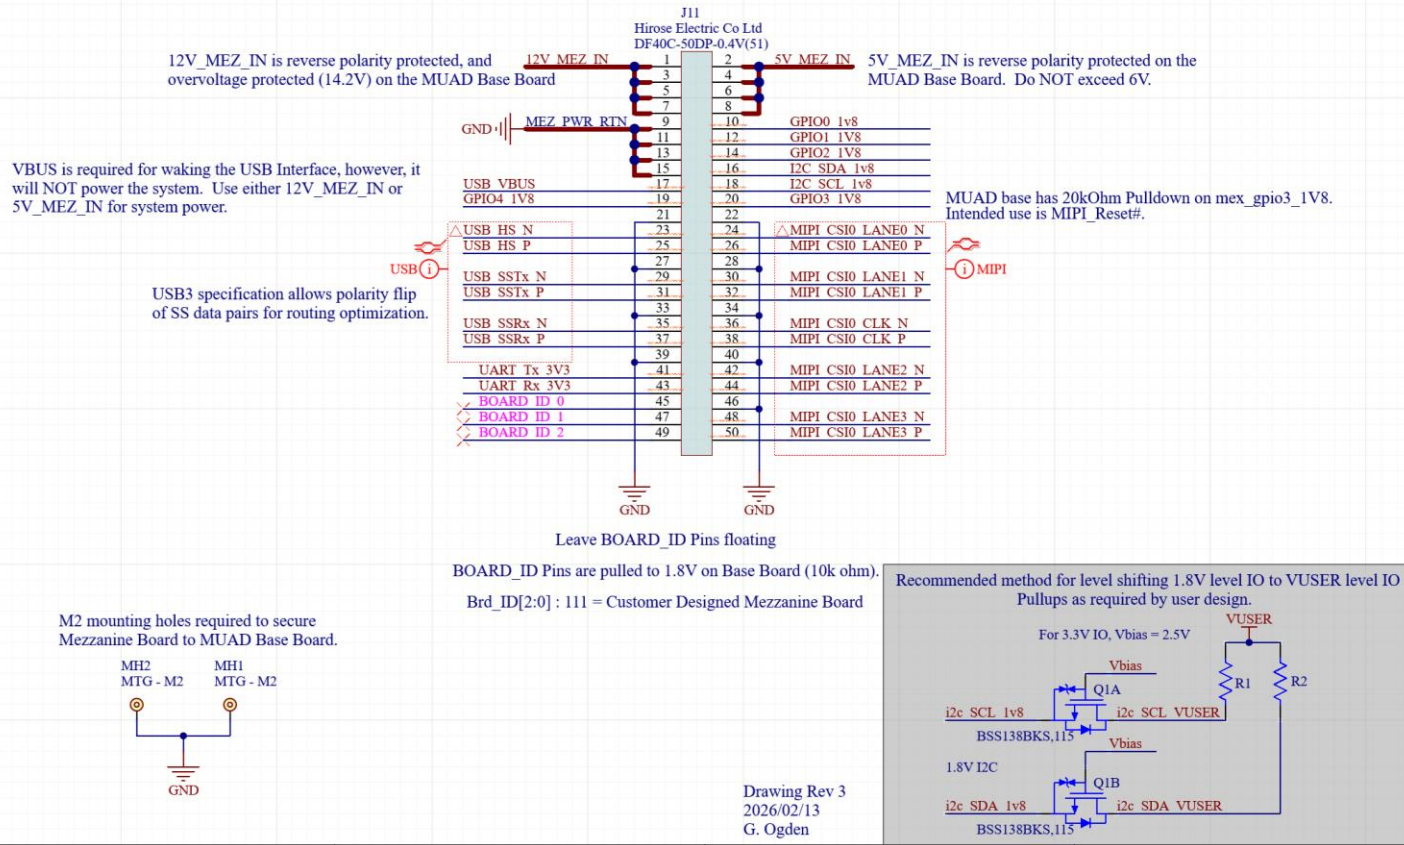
J11
Hirose Electric Co Ltd
DF40C-50DP-0.4V(51)

12V_MEZ_IN is reverse polarity protected, and overvoltage protected (14.2V) on the MUAD Base Board

5V_MEZ_IN is reverse polarity protected on the MUAD Base Board. Do NOT exceed 6V.

12V_MEZ_IN
5V_MEZ_IN
GND
MEZ_PWR_RTN

| | | | |
|---|---|---|---|
| 12V_MEZ_IN | 1 | 2 | 5V_MEZ_IN |
| | 3 | 4 | |
| | 5 | 6 | |
| | 7 | 8 | |
| MEZ_PWR_RTN | 9 | 10 | GPIO0_1v8 |
| | 11 | 12 | GPIO1_1V8 |
| | 13 | 14 | GPIO2_1V8 |
| | 15 | 16 | I2C_SDA_1v8 |
| USB_VBUS | 17 | 18 | I2C_SCL_1v8 |
| GPIO4_1V8 | 19 | 20 | GPIO3_1V8 |
| | 21 | 22 | |
| USB_HS_N | 23 | 24 | MIPI_CSI0_LANE0_N |
| USB_HS_P | 25 | 26 | MIPI_CSI0_LANE0_P |
| | 27 | 28 | |
| USB_SSTx_N | 29 | 30 | MIPI_CSI0_LANE1_N |
| USB_SSTx_P | 31 | 32 | MIPI_CSI0_LANE1_P |
| | 33 | 34 | |
| USB_SSRx_N | 35 | 36 | MIPI_CSI0_CLK_N |
| USB_SSRx_P | 37 | 38 | MIPI_CSI0_CLK_P |
| | 39 | 40 | |
| UART_Tx_3V3 | 41 | 42 | MIPI_CSI0_LANE2_N |
| UART_Rx_3V3 | 43 | 44 | MIPI_CSI0_LANE2_P |
| BOARD_ID_0 | 45 | 46 | |
| BOARD_ID_1 | 47 | 48 | MIPI_CSI0_LANE3_N |
| BOARD_ID_2 | 49 | 50 | MIPI_CSI0_LANE3_P |

VBUS is required for waking the USB Interface, however, it will NOT power the system. Use either 12V_MEZ_IN or 5V_MEZ_IN for system power.

MUAD base has 20kOhm Pulldown on mex_gpio3_1V8. Intended use is MIPI_Reset#.

USB
MIPI

USB3 specification allows polarity flip of SS data pairs for routing optimization.

GND
GND

Leave BOARD_ID Pins floating

BOARD_ID Pins are pulled to 1.8V on Base Board (10k ohm).

Brd_ID[2:0] : 111 = Customer Designed Mezzanine Board

M2 mounting holes required to secure Mezzanine Board to MUAD Base Board.

MH2
MTG - M2
MH1
MTG - M2
GND

Drawing Rev 3
2026/02/13
G. Ogden

Recommended method for level shifting 1.8V level IO to VUSER level IO
Pullups as required by user design.
For 3.3V IO, Vbias = 2.5V
VUSER
Vbias
Q1A
R1
R2
i2c_SCL_1v8
i2c_SCL_VUSER
BSS138BKS,115
Vbias
1.8V I2C
Q1B
i2c_SDA_1v8
i2c_SDA_VUSER
BSS138BKS,115